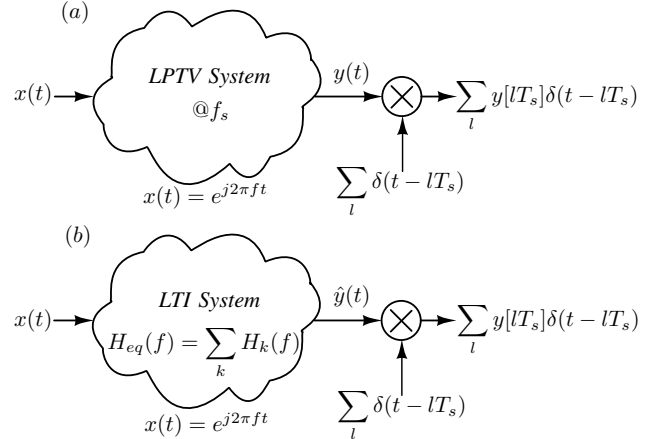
$(a)$

$x(t)$

LPTV System

$@f_s$

$y(t)$

$\sum_l y[lT_s]\delta(t-lT_s)$

$\sum_l \delta(t-lT_s)$

$x(t)=e^{j2\pi ft}$

$(b)$

$x(t)$

LTI System

$H_{eq}(f)=\sum_k H_k(f)$

$\hat{y}(t)$

$\sum_l y[lT_s]\delta(t-lT_s)$

$\sum_l \delta(t-lT_s)$

$x(t)=e^{j2\pi ft}$